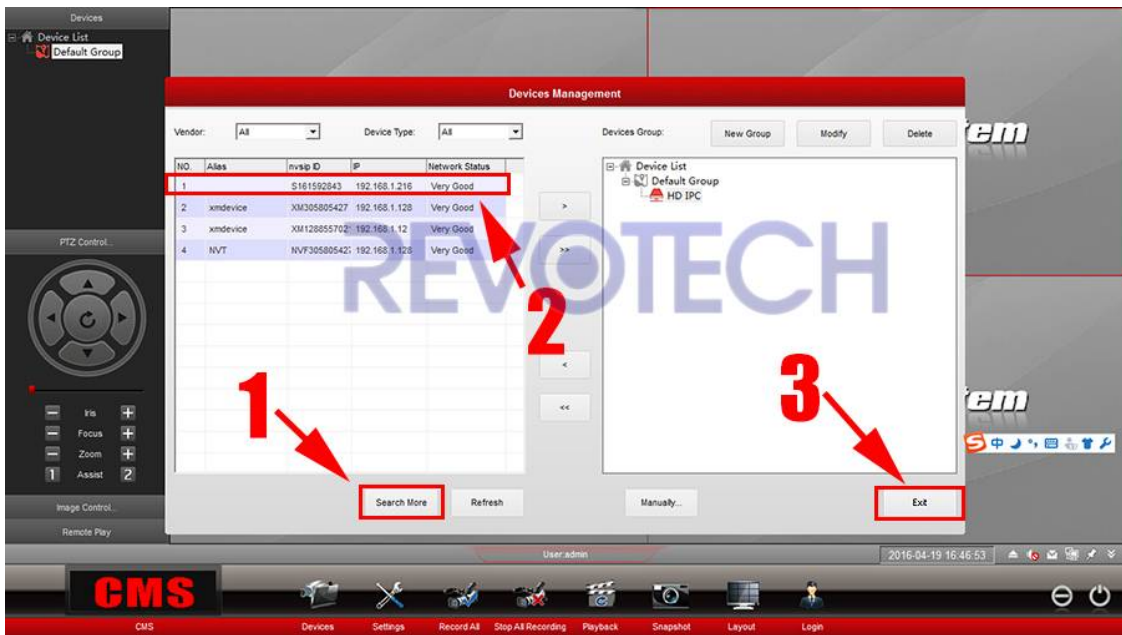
Devices
Device List
Default Group

PTZ Control...

Iris
Focus
Zoom
1 Assist 2

Image Control...
Remote Play

Devices Management

Vendor: All
Device Type: All

| NO. | Alias | nvsip ID | IP | Network Status |
|---|---|---|---|---|
| 1 | | S161592843 | 192.168.1.216 | Very Good |
| 2 | xmdevice | XM305805427 | 192.168.1.128 | Very Good |
| 3 | xmdevice | XM128855702 | 192.168.1.12 | Very Good |
| 4 | NVT | NVF30580542 | 192.168.1.128 | Very Good |

>
>>
<
<<

Devices Group:
New Group
Modify
Delete

Device List
Default Group
HD IPC

REVOTECH

1
2
3

Search More
Refresh
Manually...
Exit

tem
tem

User:admin
2016-04-19 16:46:53

CMS

CMS
Devices
Settings
Record All
Stop All Recording
Playback
Snapshot
Layout
Login